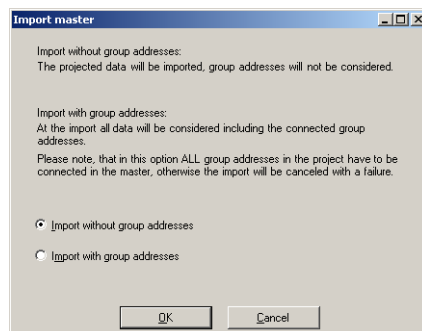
Import master

Import without group addresses:
The projected data will be imported, group addresses will not be considered.

Import with group addresses:
At the import all data will be considered including the connected group addresses.
Please note, that in this option ALL group addresses in the project have to be connected in the master, otherwise the import will be canceled with a failure.

Import without group addresses

Import with group addresses

OK

Cancel